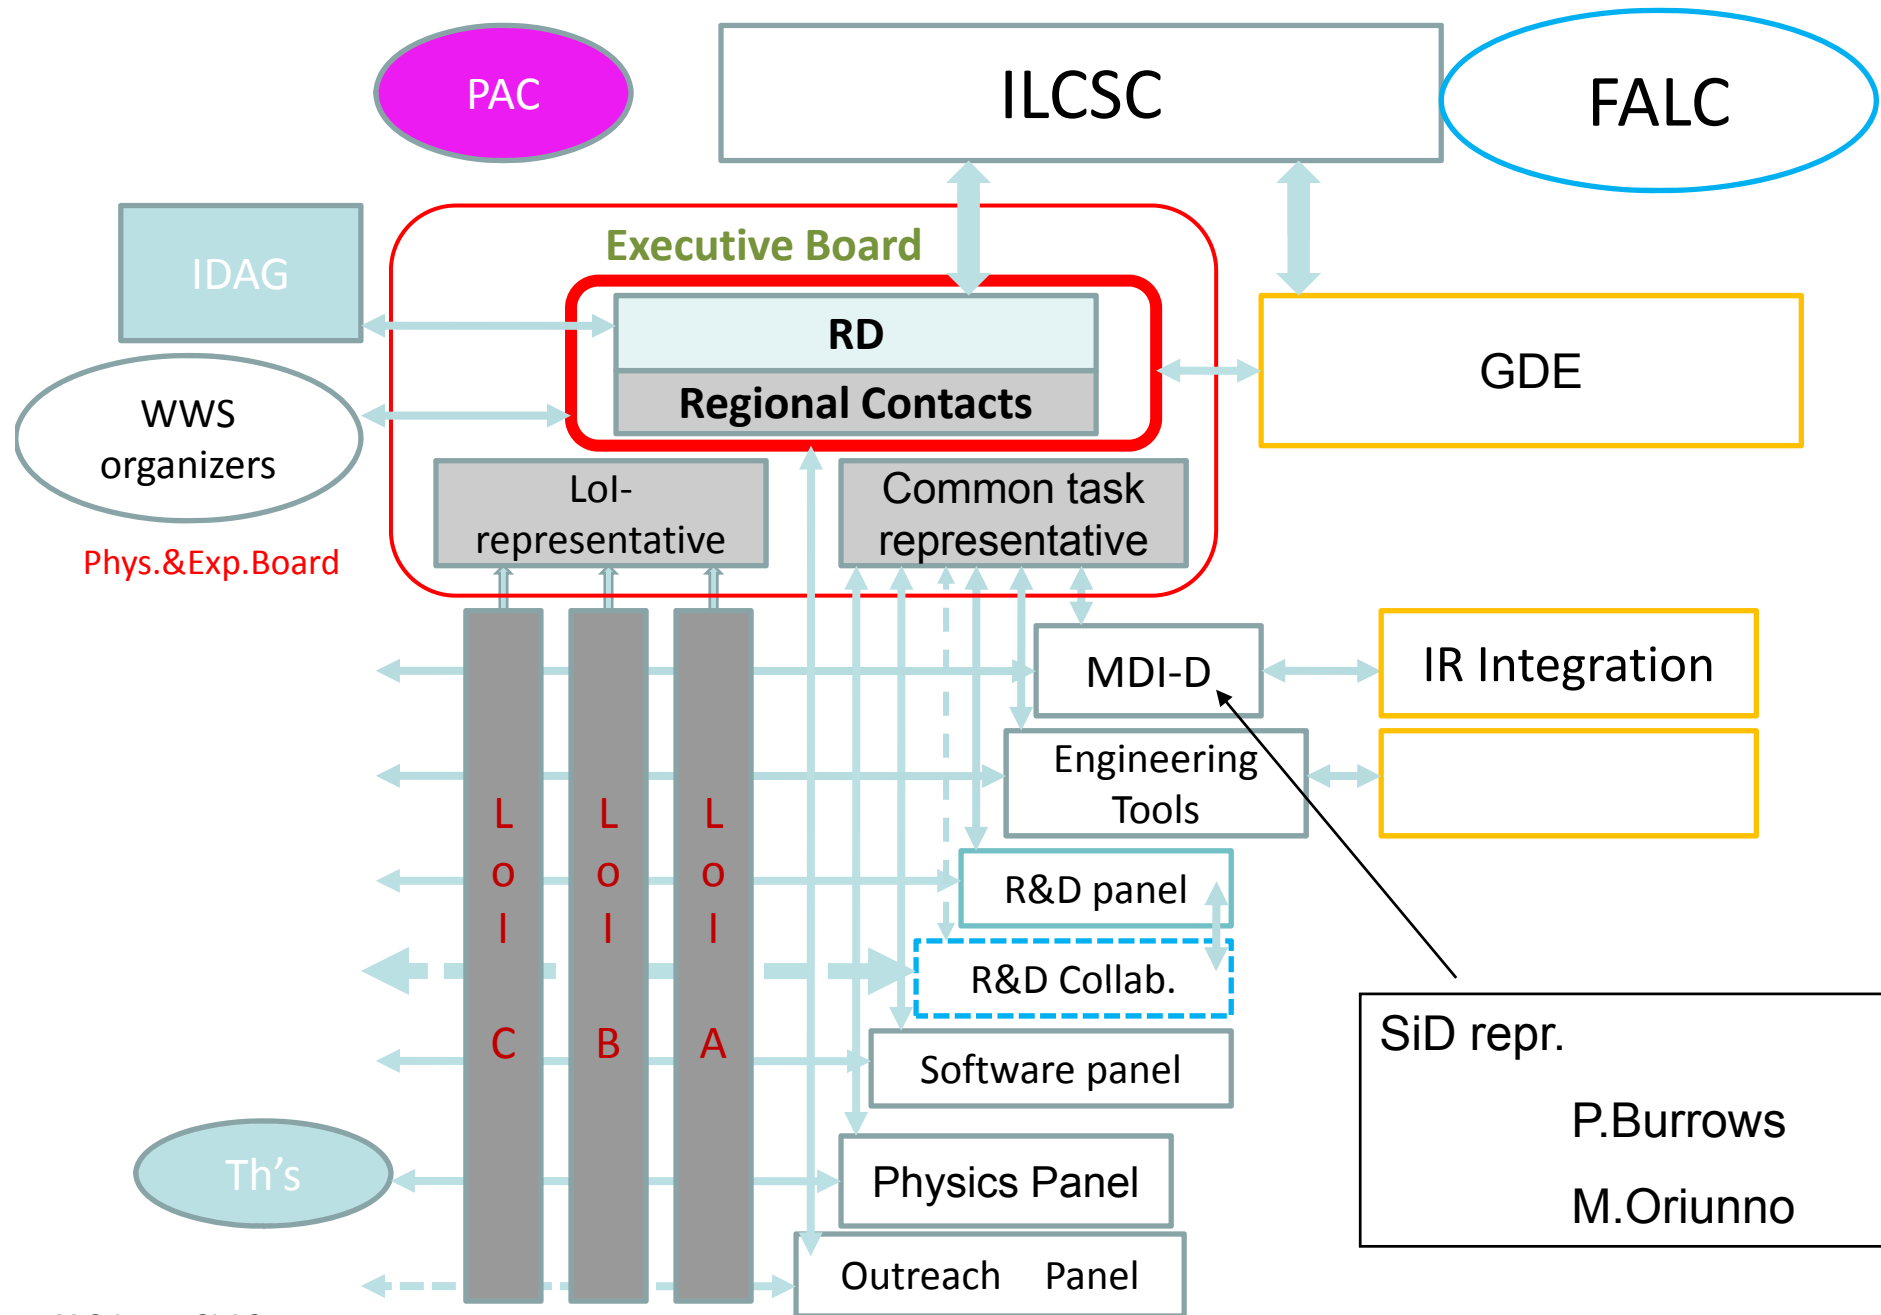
PAC

ILCSC

FALC

IDAG

Executive Board

RD

Regional Contacts

GDE

WWS organizers

Phys.&Exp.Board

LoI-representative

Common task representative

MDI-D

IR Integration

Engineering Tools

R&D panel

R&D Collab.

Software panel

Physics Panel

Outreach Panel

Th's

L
o
I

C

L
o
I

B

L
o
I

A

SiD repr.

P.Burrows

M.Oriunno